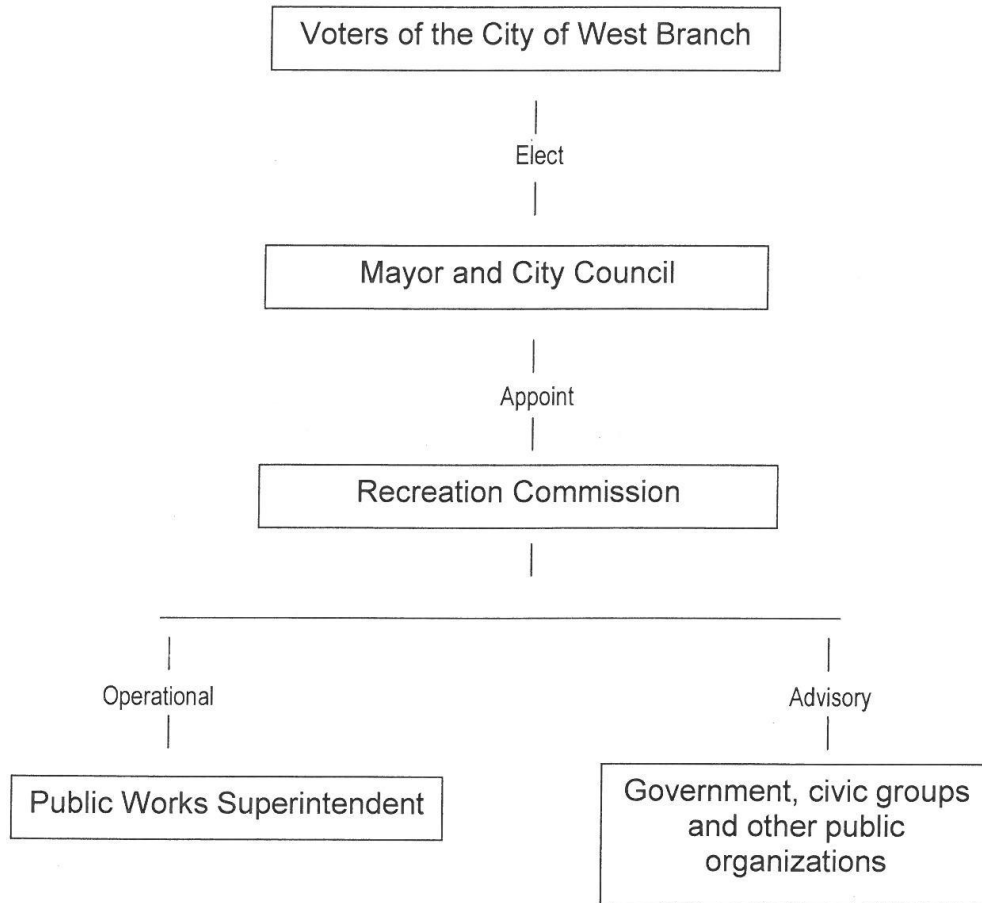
Voters of the City of West Branch

Elect

Mayor and City Council

Appoint

Recreation Commission

Operational

Advisory

Public Works Superintendent

Government, civic groups and other public organizations